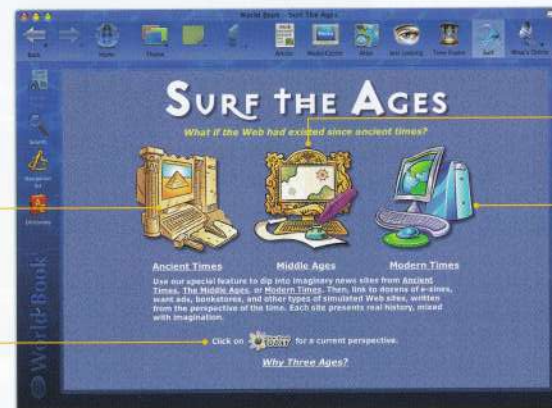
World Book - Surf The Ages

Back

Home

Theme

Article

Media Center

Atlas

Just Looking

Time Frame

Surf

What's Online

Search

Navigator

Dictionary

SURF THE AGES

What if the Web had existed since ancient times?

Ancient Times

Middle Ages

Modern Times

Use our special feature to dip into imaginary news sites from Ancient Times, The Middle Ages, or Modern Times. Then, link to dozens of e-zines, want ads, bookstores, and other types of simulated Web sites, written from the perspective of the time. Each site presents real history, mixed with imagination.

Click on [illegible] for a current perspective.

Why Three Ages?

World Book